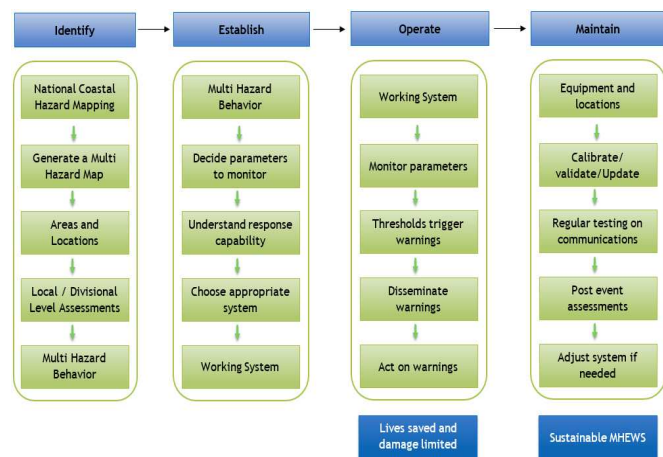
Identify

National Coastal Hazard Mapping

Generate a Multi Hazard Map

Areas and Locations

Local / Divisional Level Assessments

Multi Hazard Behavior

Establish

Multi Hazard Behavior

Decide parameters to monitor

Understand response capability

Choose appropriate system

Working System

Operate

Working System

Monitor parameters

Thresholds trigger warnings

Disseminate warnings

Act on warnings

Lives saved and damage limited

Maintain

Equipment and locations

Calibrate/ validate/Update

Regular testing on communications

Post event assessments

Adjust system if needed

Sustainable MHEWS